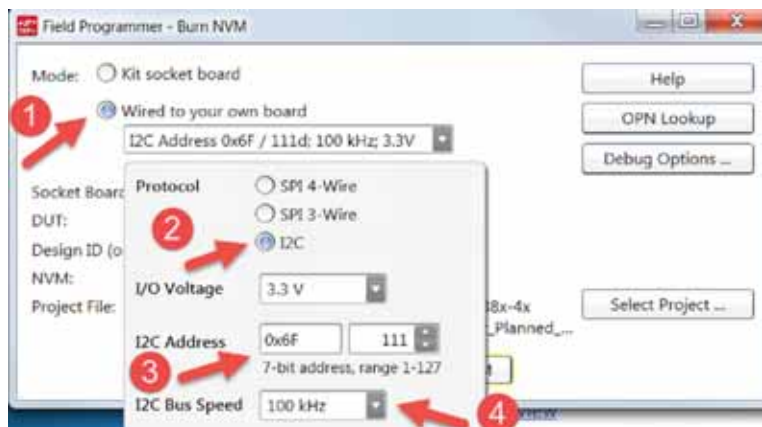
Field Programmer - Burn NVM

Mode: Kit socket board

1

Wired to your own board

I2C Address 0x6F / 111d; 100 kHz; 3.3V

Help

OPN Lookup

Debug Options ...

Socket Boar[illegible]

DUT:

Design ID (o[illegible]

NVM:

Project File:

Protocol

SPI 4-Wire

SPI 3-Wire

2

I2C

I/O Voltage

3.3 V

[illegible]8x-4x

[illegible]_Planned_...

Select Project ...

I2C Address

0x6F

111

3

7-bit address, range 1-127

I2C Bus Speed

100 kHz

4